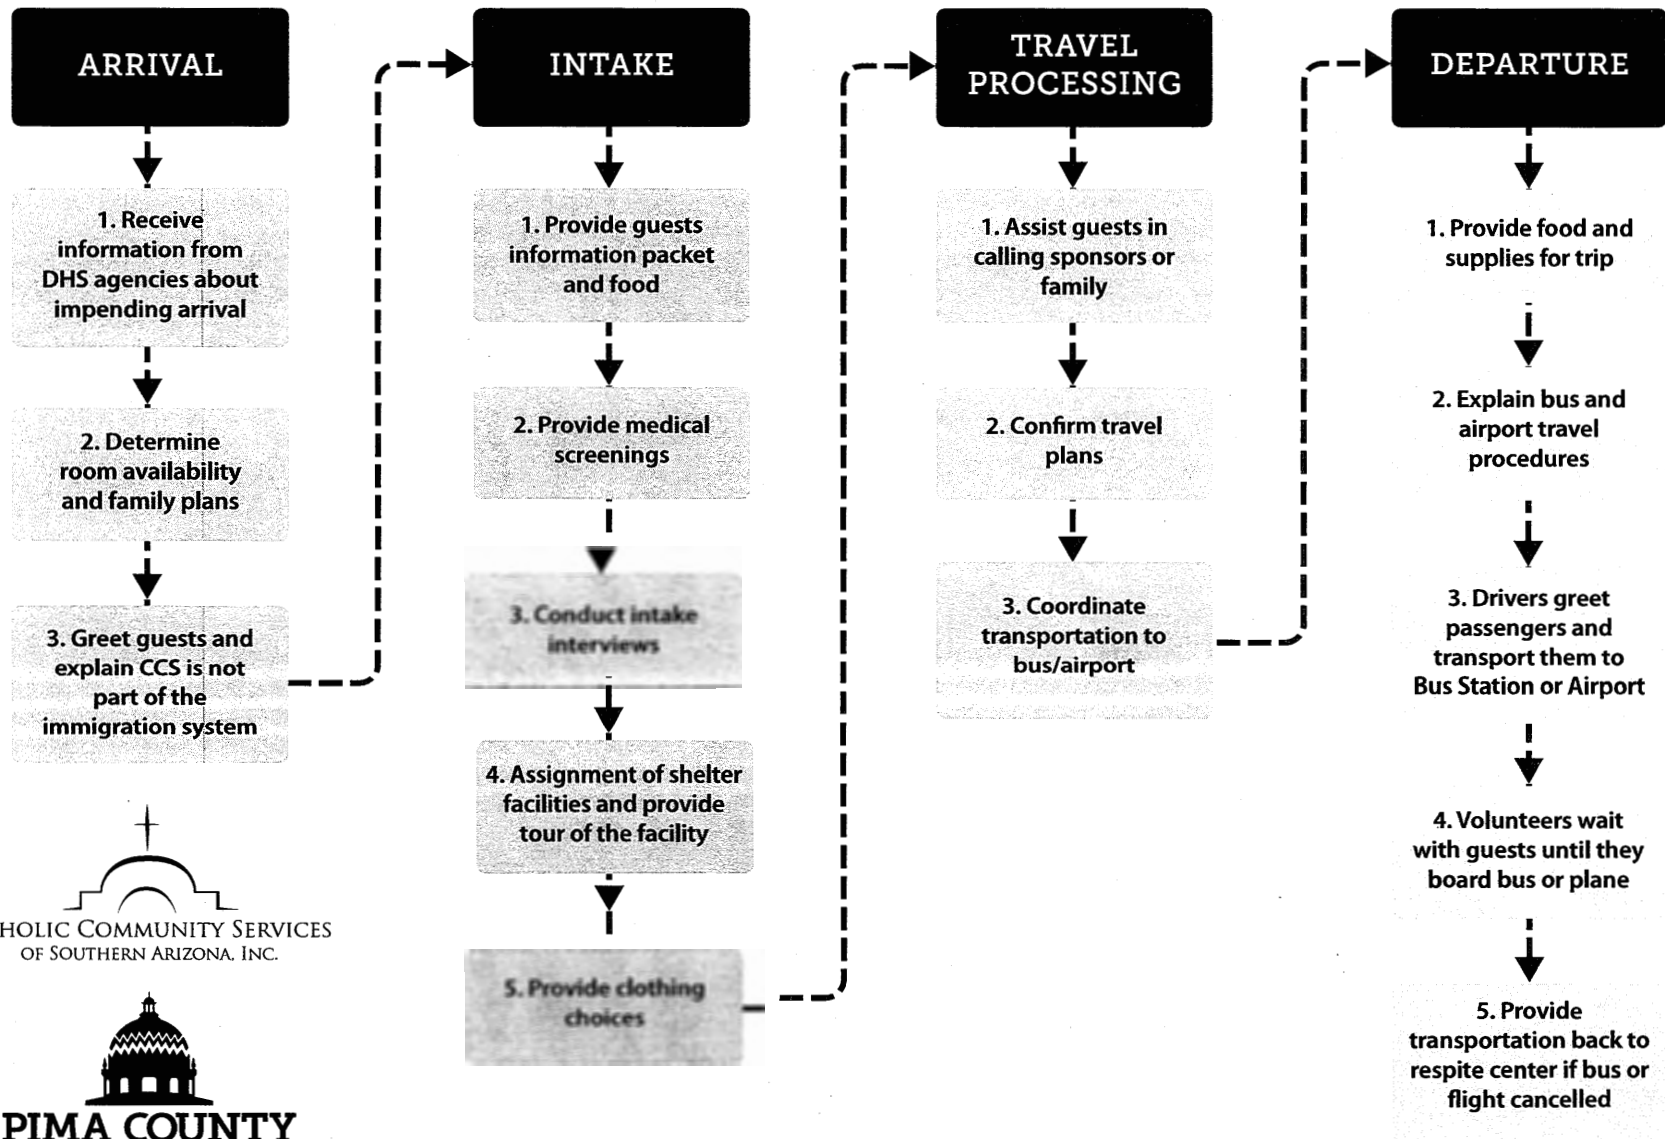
ARRIVAL

1. Receive information from DHS agencies about impending arrival

2. Determine room availability and family plans

3. Greet guests and explain CCS is not part of the immigration system

HOLIC COMMUNITY SERVICES OF SOUTHERN ARIZONA, INC.

PIMA COUNTY

INTAKE

1. Provide guests information packet and food

2. Provide medical screenings

3. Conduct intake interviews

4. Assignment of shelter facilities and provide tour of the facility

5. Provide clothing choices

TRAVEL PROCESSING

1. Assist guests in calling sponsors or family

2. Confirm travel plans

3. Coordinate transportation to bus/airport

DEPARTURE

1. Provide food and supplies for trip

2. Explain bus and airport travel procedures

3. Drivers greet passengers and transport them to Bus Station or Airport

4. Volunteers wait with guests until they board bus or plane

5. Provide transportation back to respite center if bus or flight cancelled